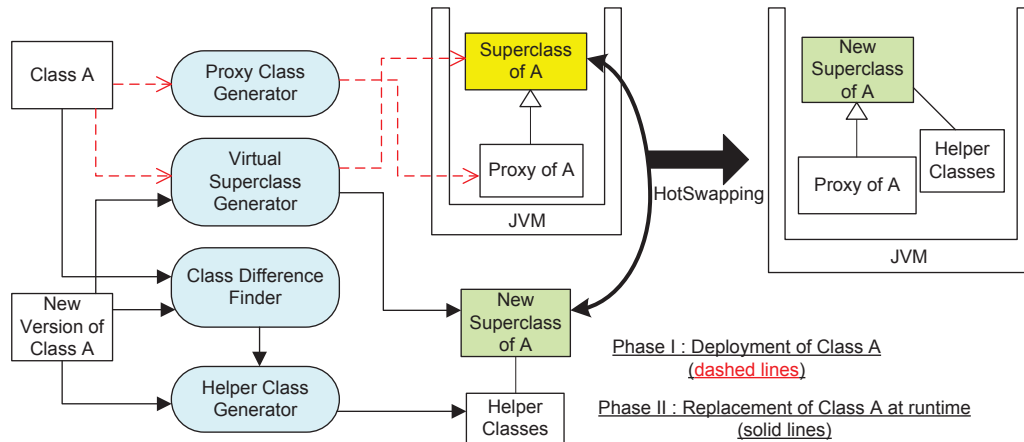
Class A

Proxy Class Generator

Virtual Superclass Generator

Superclass of A

Proxy of A

JVM

HotSwapping

New Superclass of A

Proxy of A

Helper Classes

JVM

Class Difference Finder

New Version of Class A

Helper Class Generator

New Superclass of A

Helper Classes

Phase I : Deployment of Class A (dashed lines)

Phase II : Replacement of Class A at runtime (solid lines)